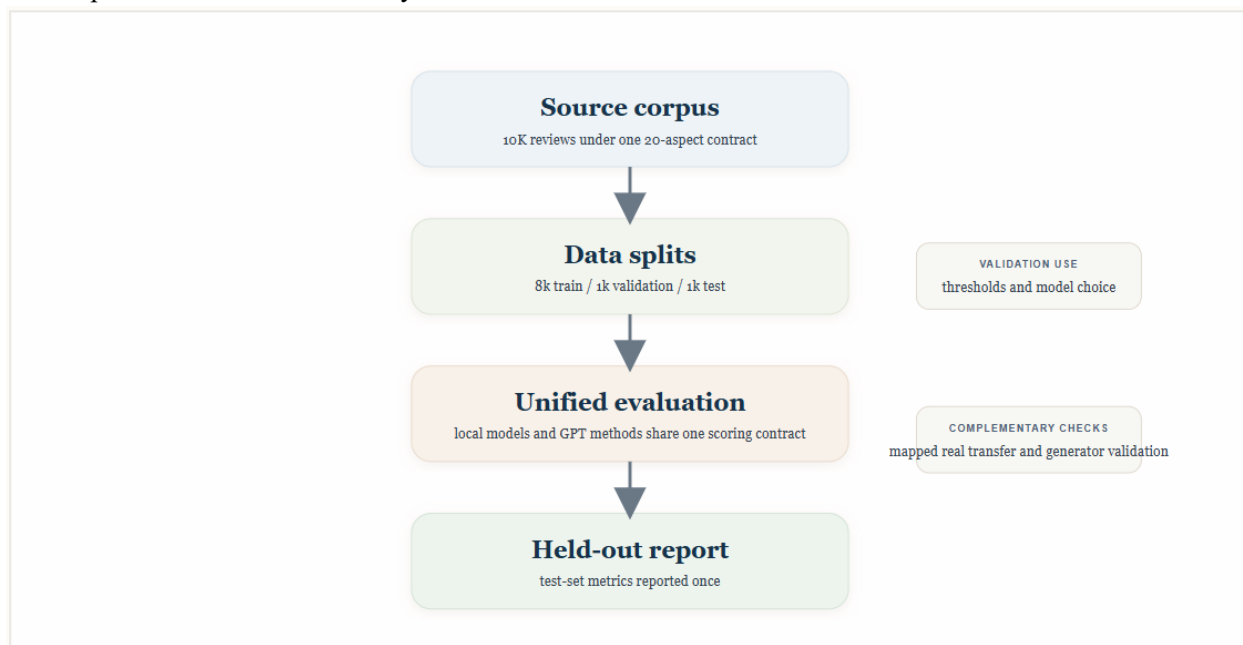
Source corpus

10K reviews under one 20-aspect contract

Data splits

8k train / 1k validation / 1k test

VALIDATION USE

thresholds and model choice

Unified evaluation

local models and GPT methods share one scoring contract

COMPLEMENTARY CHECKS

mapped real transfer and generator validation

Held-out report

test-set metrics reported once